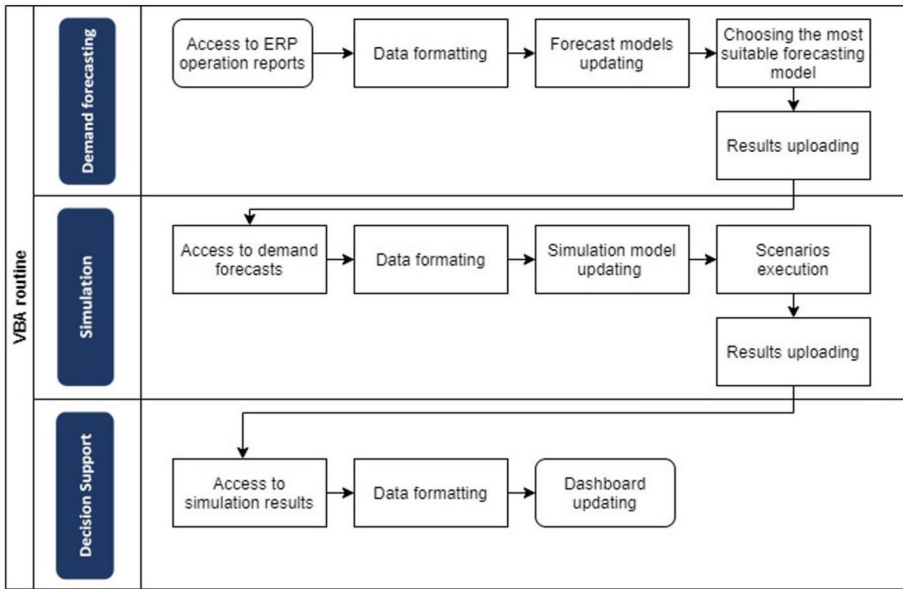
VBA routine

Demand forecasting

Access to ERP operation reports

Data formatting

Forecast models updating

Choosing the most suitable forecasting model

Results uploading

Simulation

Access to demand forecasts

Data formating

Simulation model updating

Scenarios execution

Results uploading

Decision Support

Access to simulation results

Data formatting

Dashboard updating